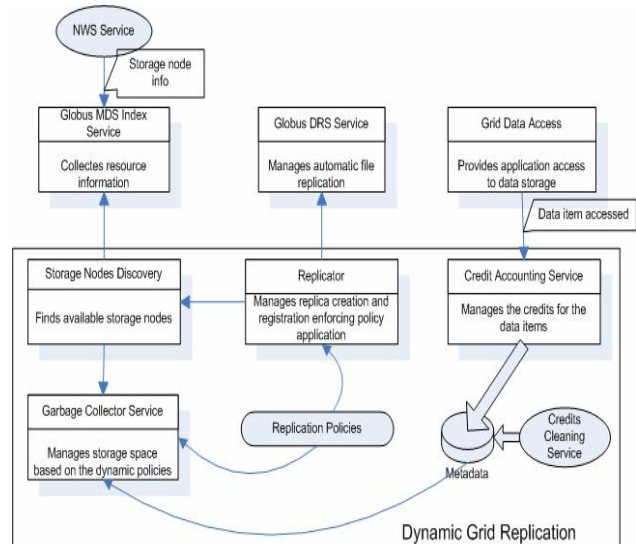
NWS Service

Storage node info

Globus MDS Index Service

Collectes resource information

Globus DRS Service

Manages automatic file replication

Grid Data Access

Provides application access to data storage

Data item accessed

Storage Nodes Discovery

Finds available storage nodes

Replicator

Manages replica creation and registration enforcing policy application

Credit Accounting Service

Manages the credits for the data items

Garbage Collector Service

Manages storage space based on the dynamic policies

Replication Policies

Credits Cleaning Service

Metadata

Dynamic Grid Replication